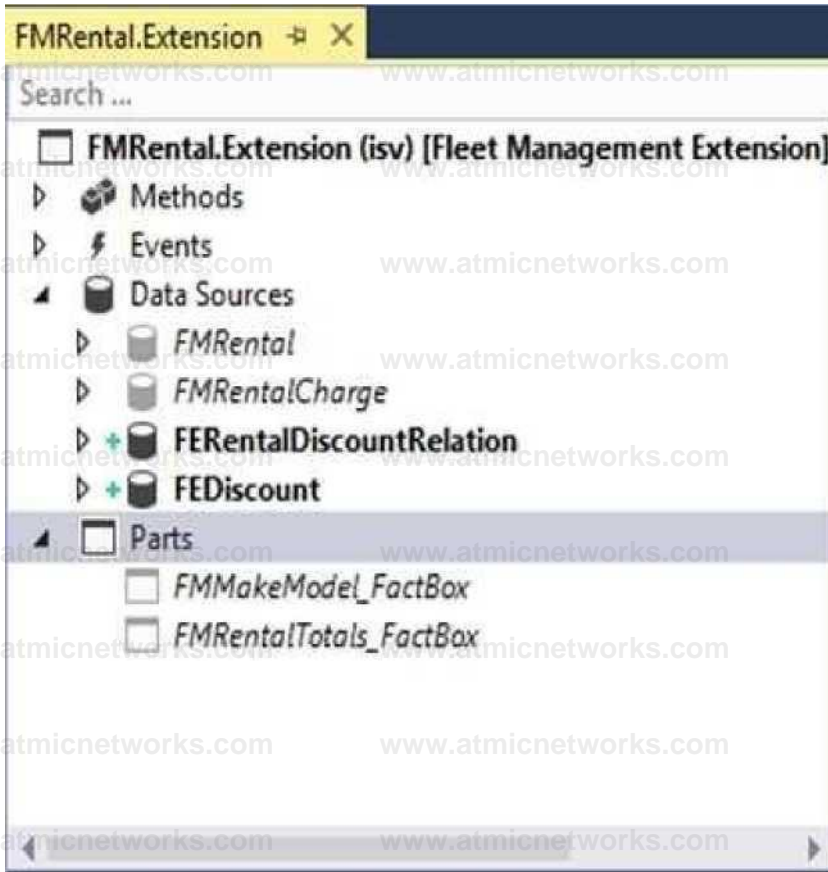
FMRental.Extension

Search ...

FMRental.Extension (isv) [Fleet Management Extension]

Methods

Events

Data Sources

FMRental

FMRentalCharge

FERentalDiscountRelation

FEDiscount

Parts

FMMakeModel_FactBox

FMRentalTotals_FactBox

www.atmicnetworks.com